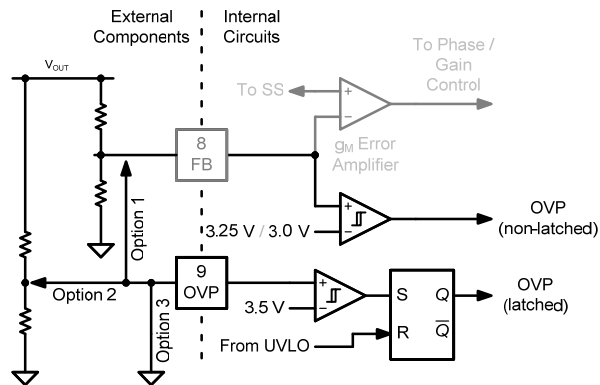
External Components

Internal Circuits

To Phase / Gain Control

$V_{OUT}$

To SS

+

−

8 FB

$g_M$ Error Amplifier

Option 1

+

−

3.25 V / 3.0 V

OVP (non-latched)

9 OVP

+

−

3.5 V

S

$Q$

R

$\overline{Q}$

OVP (latched)

Option 2

Option 3

From UVLO